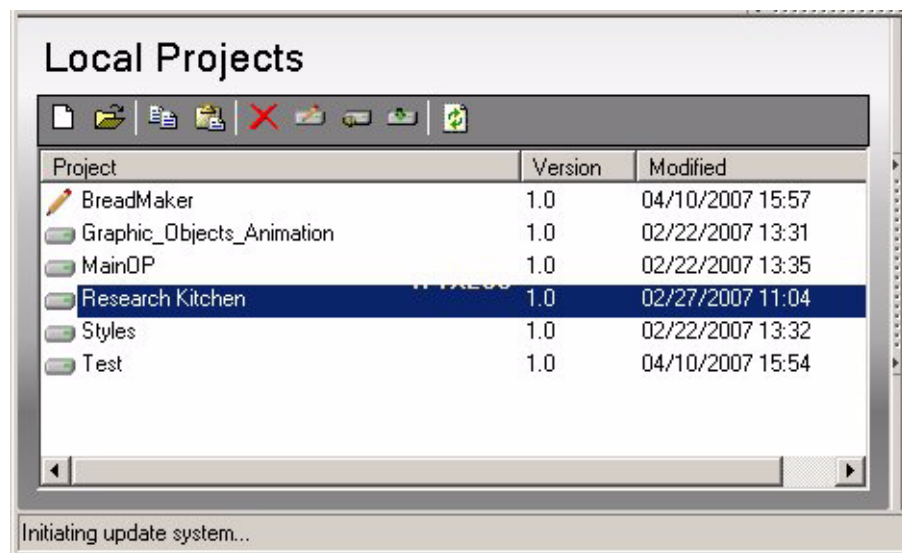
Local Projects

| Project | Version | Modified |
|---|---|---|
| BreadMaker | 1.0 | 04/10/2007 15:57 |
| Graphic_Objects_Animation | 1.0 | 02/22/2007 13:31 |
| MainOP | 1.0 | 02/22/2007 13:35 |
| Research Kitchen | 1.0 | 02/27/2007 11:04 |
| Styles | 1.0 | 02/22/2007 13:32 |
| Test | 1.0 | 04/10/2007 15:54 |

Initiating update system...